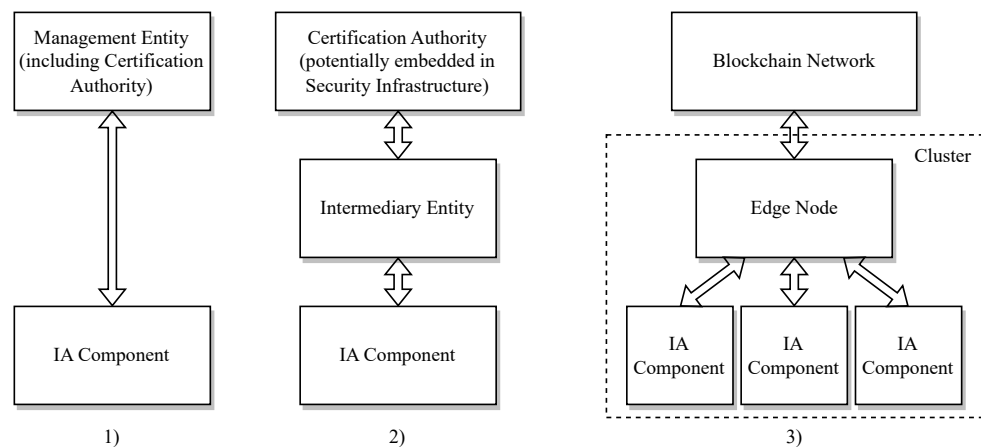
Management Entity (including Certification Authority)

IA Component

1)

Certification Authority (potentially embedded in Security Infrastructure)

Intermediary Entity

IA Component

2)

Blockchain Network

Cluster

Edge Node

IA Component

IA Component

IA Component

3)